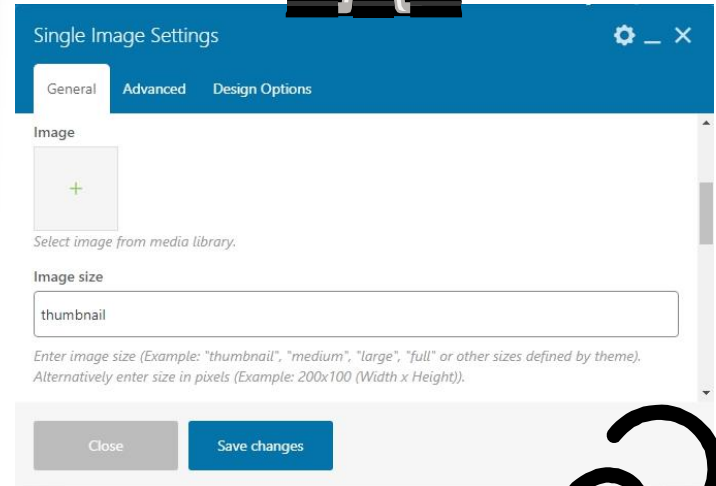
Single Image Settings

General Advanced Design Options

Image

+

Select image from media library.

Image size

thumbnail

Enter image size (Example: "thumbnail", "medium", "large", "full" or other sizes defined by theme). Alternatively enter size in pixels (Example: 200x100 (Width x Height)).

Close Save changes